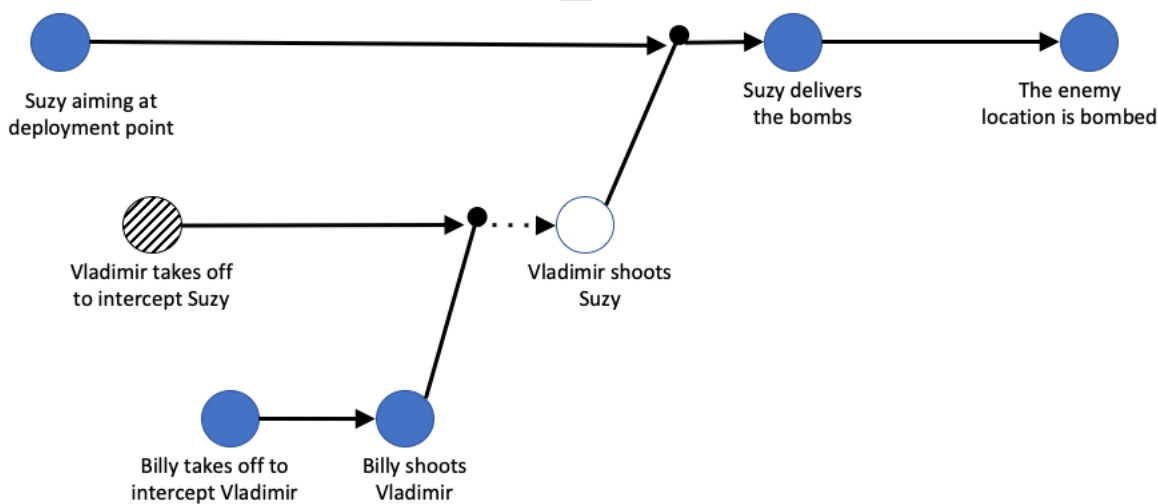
Suzy aiming at deployment point

Suzy delivers the bombs

The enemy location is bombed

Vladimir takes off to intercept Suzy

Vladimir shoots Suzy

Billy takes off to intercept Vladimir

Billy shoots Vladimir